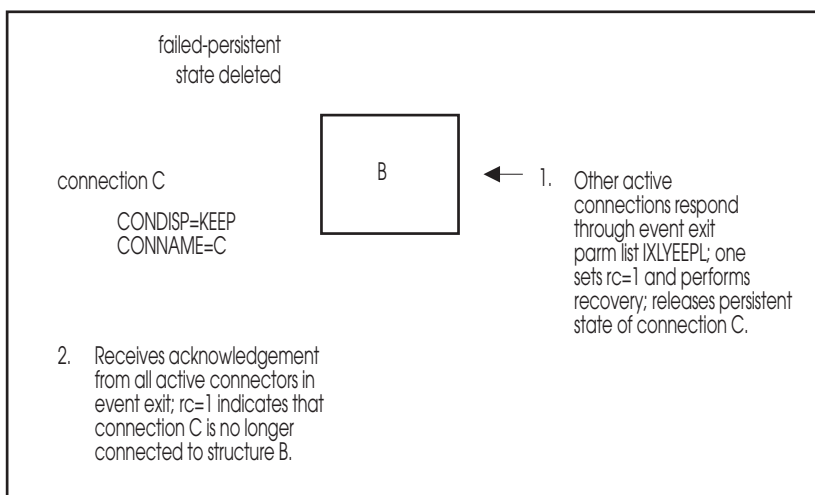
failed-persistent state deleted

connection C

CONDISP=KEEP
CONNAME=C

B

1. Other active connections respond through event exit parm list IXLYEEPL; one sets rc=1 and performs recovery; releases persistent state of connection C.

2. Receives acknowledgement from all active connectors in event exit; rc=1 indicates that connection C is no longer connected to structure B.